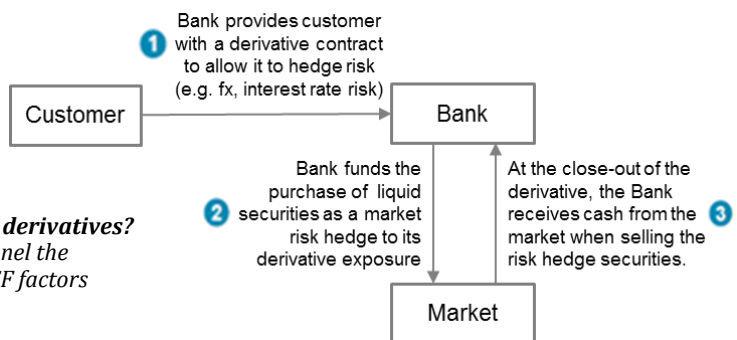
1 Bank provides customer with a derivative contract to allow it to hedge risk (e.g. fx, interest rate risk)

Customer

Bank

2 Bank funds the purchase of liquid securities as a market risk hedge to its derivative exposure

At the close-out of the derivative, the Bank receives cash from the market when selling the risk hedge securities. 3

derivatives?
nel the
F factors

Market